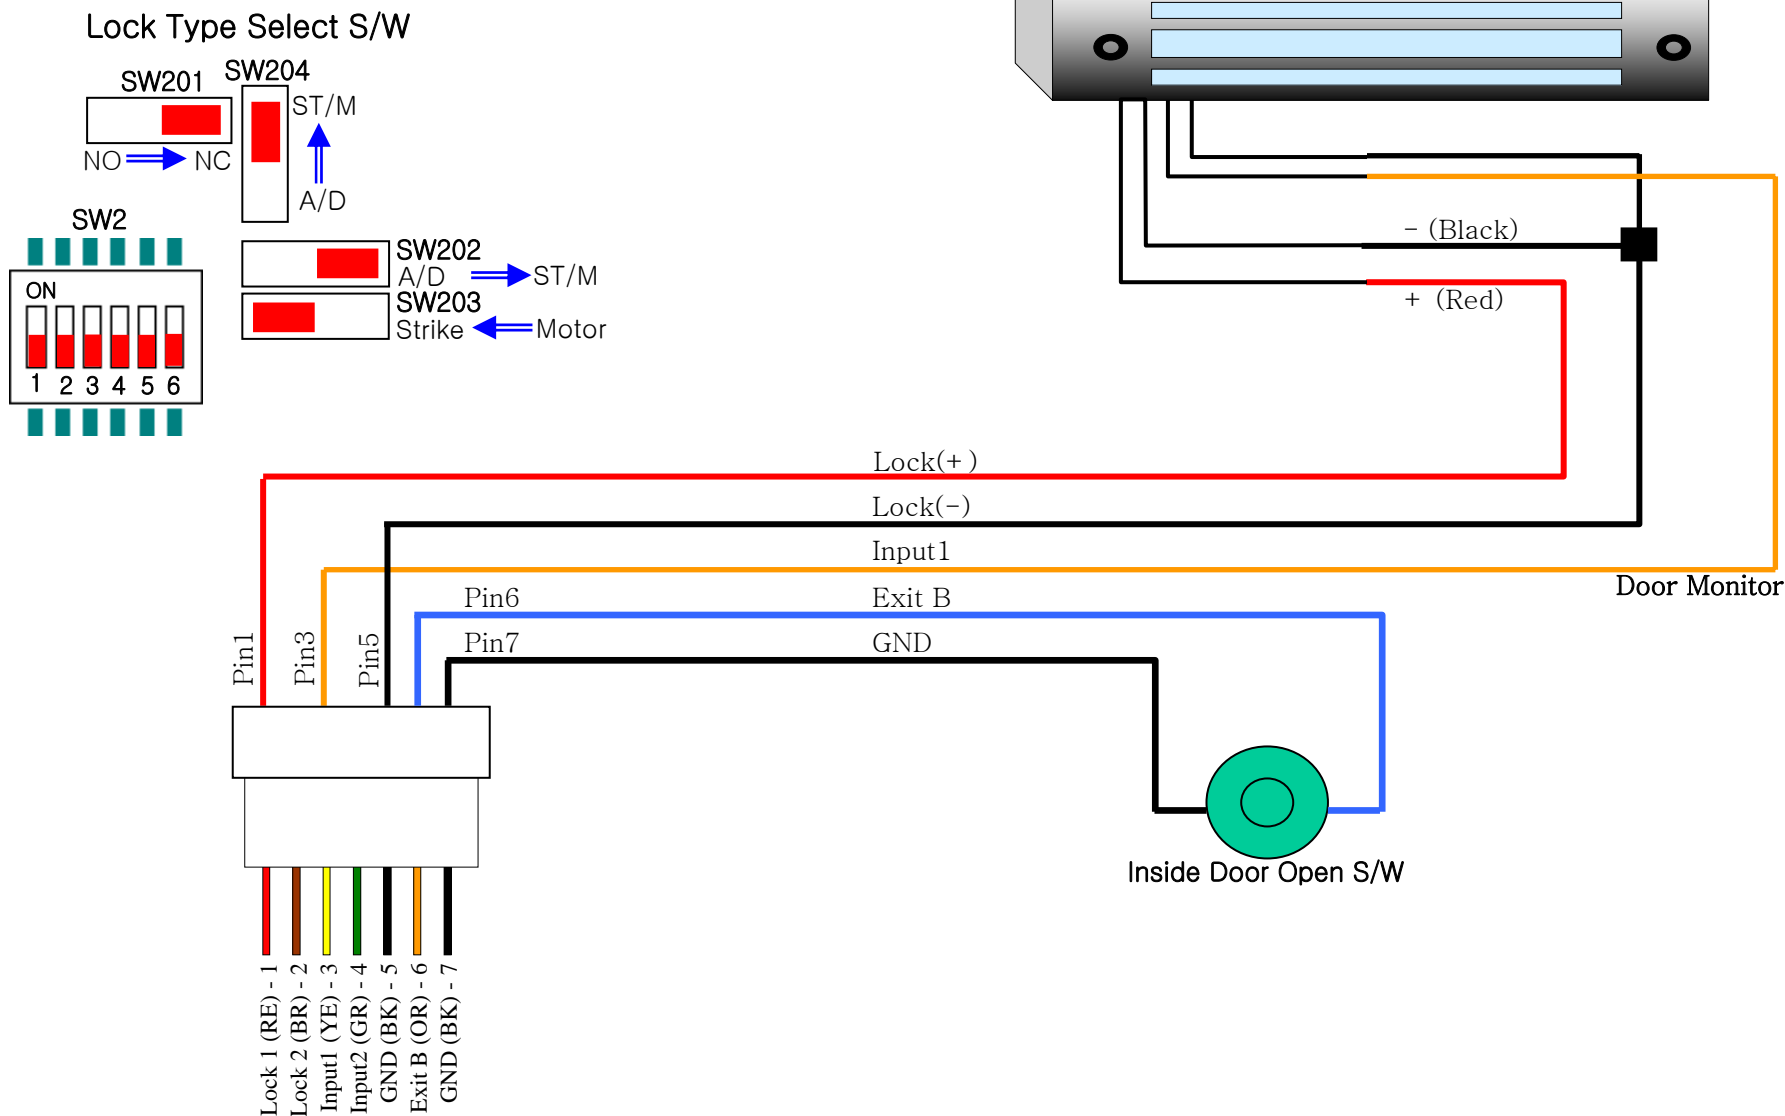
Lock Type Select S/W

SW201 SW204

ST/M

NO NC

A/D

SW2

ON

1 2 3 4 5 6

SW202
A/D ST/M
SW203
Strike Motor

− (Black)

+ (Red)

Lock(+)

Lock(−)

Input1

Door Monitor

Pin6 Exit B

Pin7 GND

Pin1 Pin3 Pin5

Inside Door Open S/W

Lock 1 (RE) - 1
Lock 2 (BR) - 2
Input1 (YE) - 3
Input2 (GR) - 4
GND (BK) - 5
Exit B (OR) - 6
GND (BK) - 7